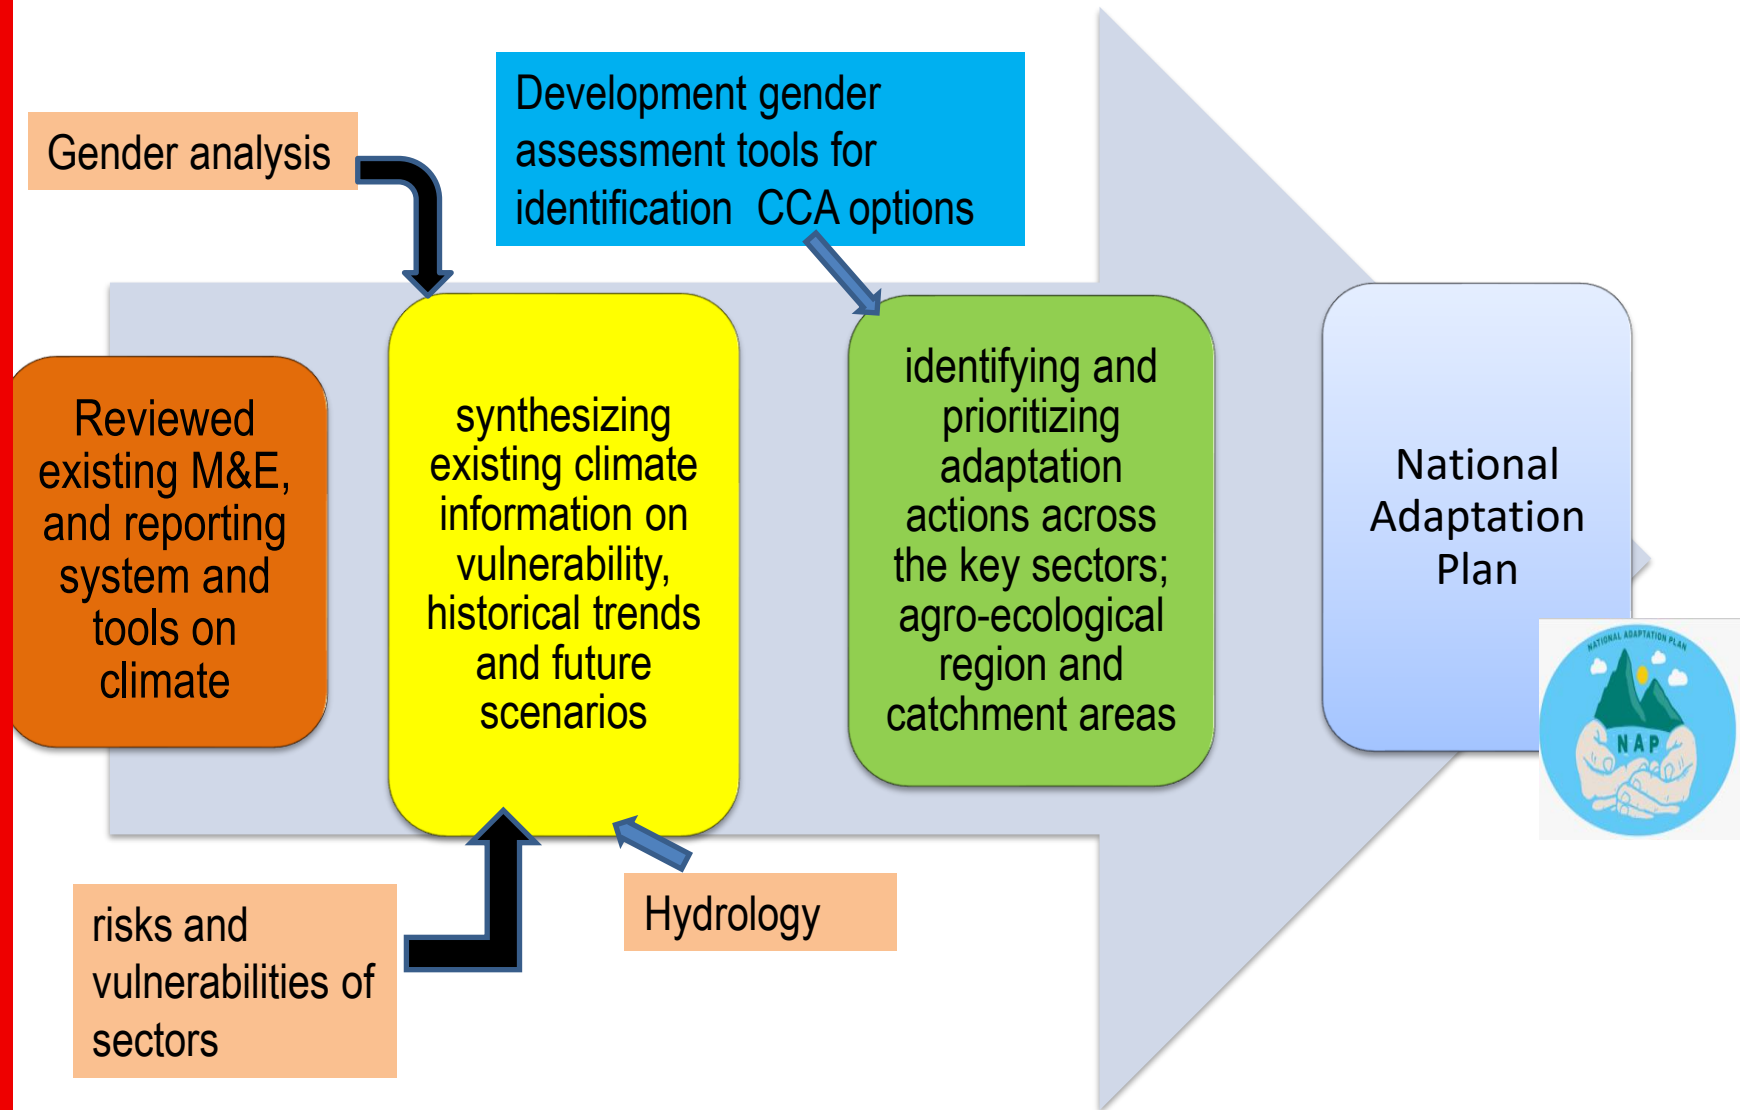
Gender analysis

Development gender assessment tools for identification CCA options

Reviewed existing M&E, and reporting system and tools on climate

synthesizing existing climate information on vulnerability, historical trends and future scenarios

identifying and prioritizing adaptation actions across the key sectors; agro-ecological region and catchment areas

National Adaptation Plan

NATIONAL ADAPTATION PLAN

NAP

risks and vulnerabilities of sectors

Hydrology